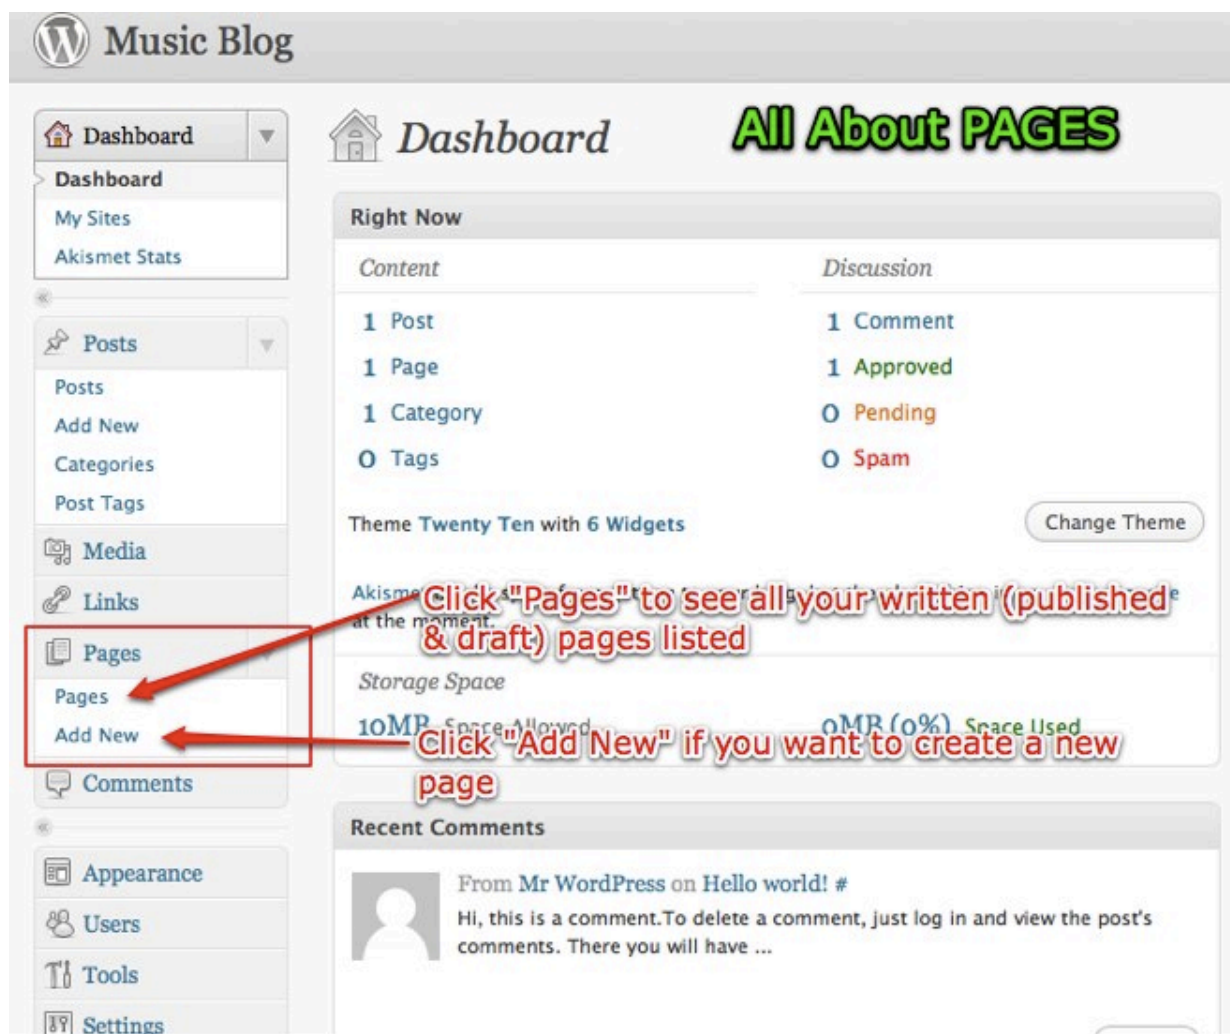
Music Blog

Dashboard
Dashboard
My Sites
Akismet Stats

Posts
Posts
Add New
Categories
Post Tags
Media
Links
Pages
Pages
Add New
Comments

Appearance
Users
Tools
Settings

Dashboard

All About PAGES

Right Now

Content
1 Post
1 Page
1 Category
0 Tags

Discussion
1 Comment
1 Approved
0 Pending
0 Spam

Theme Twenty Ten with 6 Widgets

Change Theme

Akisme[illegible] e at the moment.

Click "Pages" to see all your written (published & draft) pages listed

Storage Space
10MB Space Allowed
0MB (0%) Space Used

Click "Add New" if you want to create a new page

Recent Comments

From Mr WordPress on Hello world! #
Hi, this is a comment.To delete a comment, just log in and view the post's comments. There you will have ...